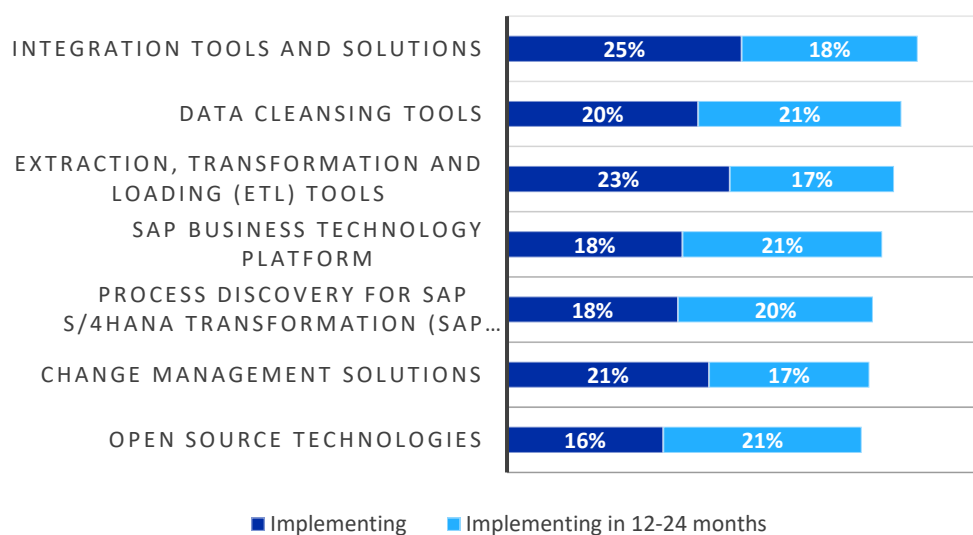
INTEGRATION TOOLS AND SOLUTIONS 25% 18%

DATA CLEANSING TOOLS 20% 21%

EXTRACTION, TRANSFORMATION AND LOADING (ETL) TOOLS 23% 17%

SAP BUSINESS TECHNOLOGY PLATFORM 18% 21%

PROCESS DISCOVERY FOR SAP S/4HANA TRANSFORMATION (SAP… 18% 20%

CHANGE MANAGEMENT SOLUTIONS 21% 17%

OPEN SOURCE TECHNOLOGIES 16% 21%

Implementing
Implementing in 12-24 months